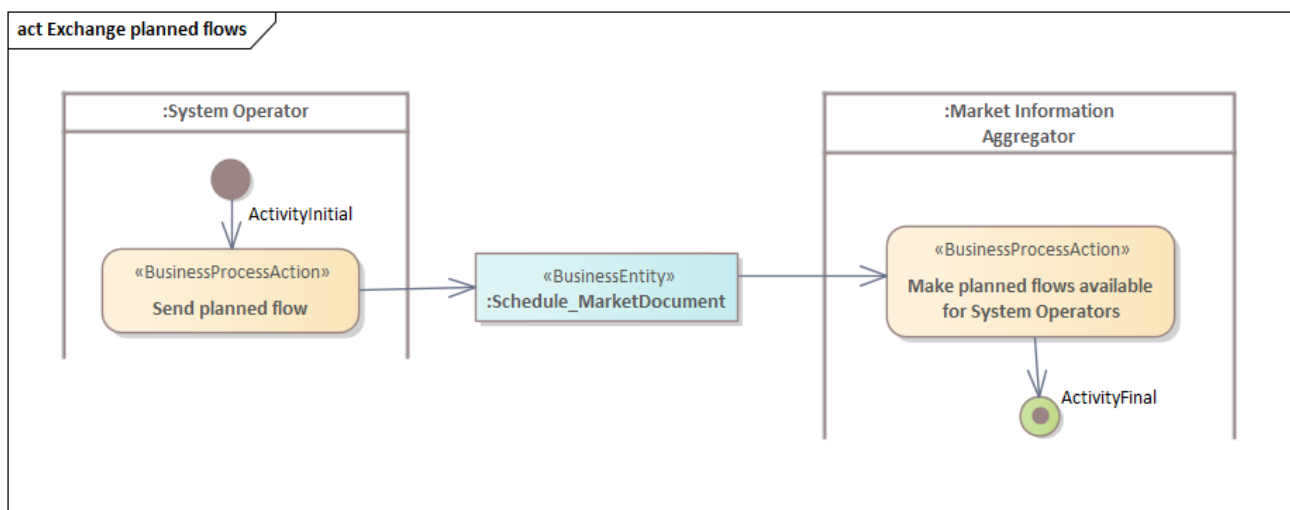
act Exchange planned flows

:System Operator

ActivityInitial

«BusinessProcessAction»
Send planned flow

«BusinessEntity»
:Schedule_MarketDocument

:Market Information Aggregator

«BusinessProcessAction»
Make planned flows available for System Operators

ActivityFinal